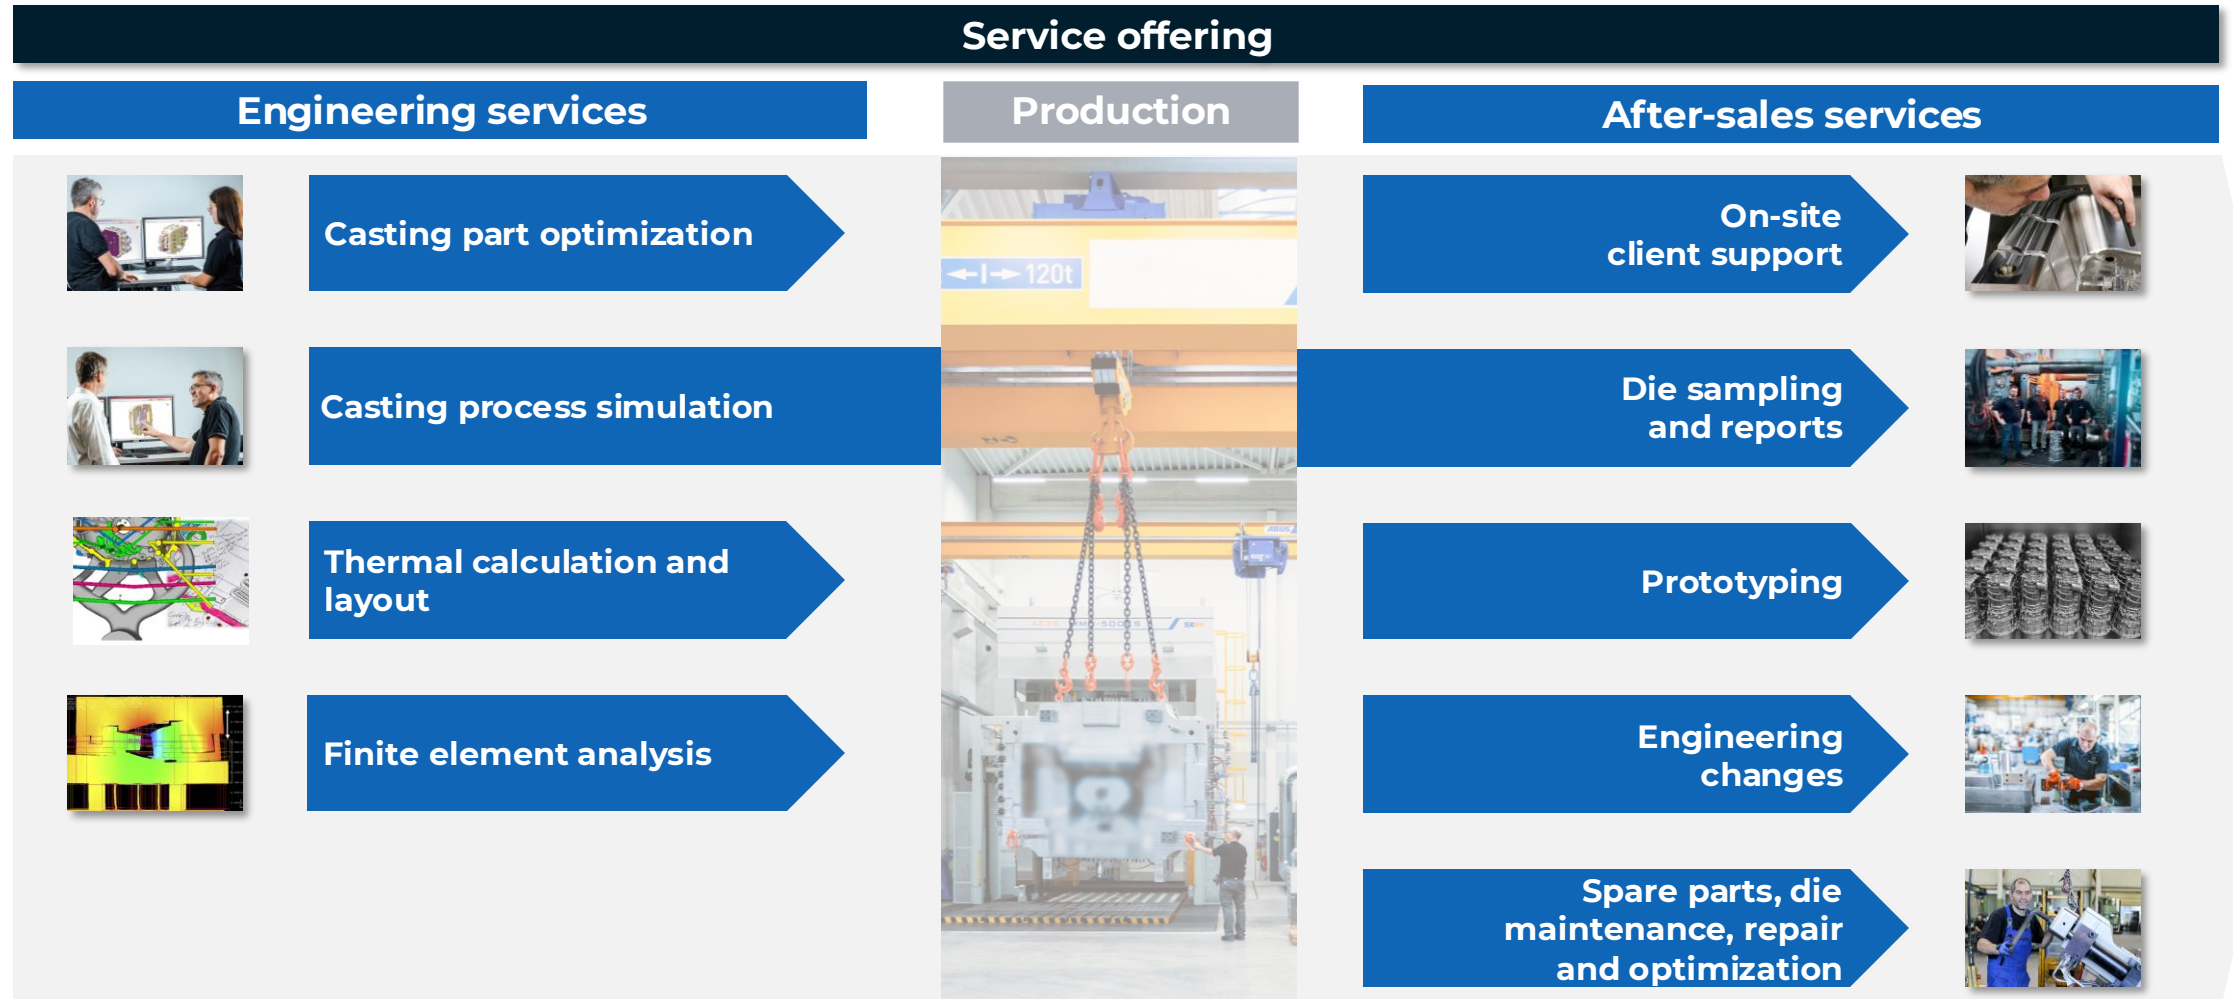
Service offering

Engineering services

Production

After-sales services

Casting part optimization

Casting process simulation

Thermal calculation and layout

Finite element analysis

120t

On-site client support

Die sampling and reports

Prototyping

Engineering changes

Spare parts, die maintenance, repair and optimization